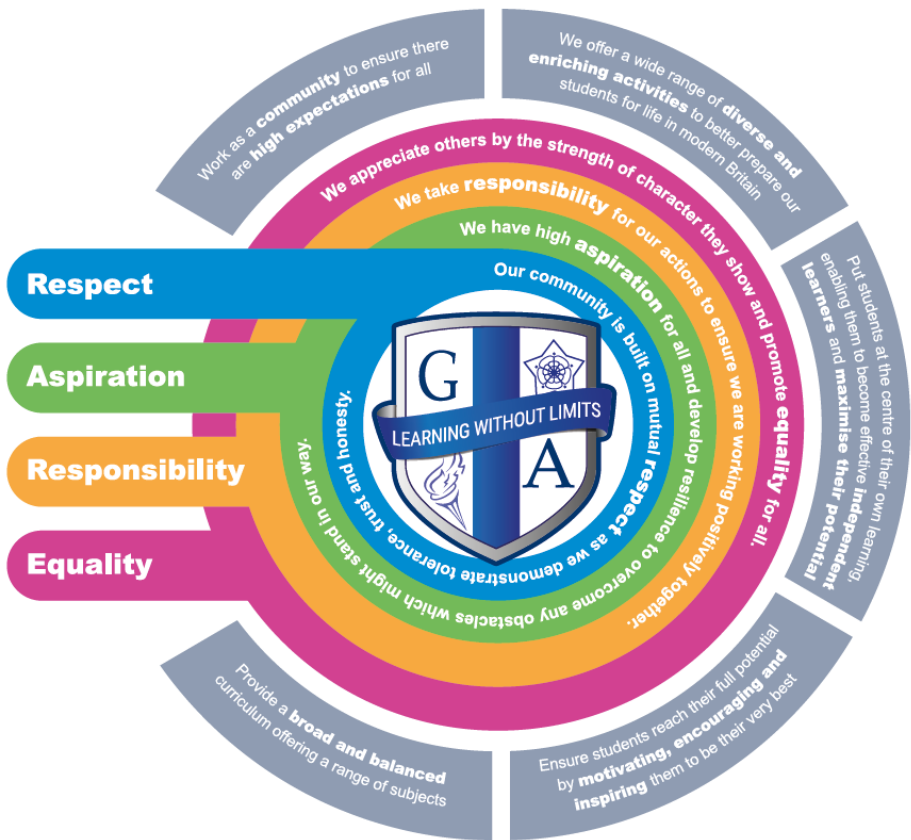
Work as a community to ensure there are high expectations for all

We offer a wide range of diverse and enriching activities to better prepare our students for life in modern Britain

Put students at the centre of their own learning, enabling them to become effective independent learners and maximise their potential

Ensure students reach their full potential by motivating, encouraging and inspiring them to be their very best

Provide a broad and balanced curriculum offering a range of subjects

Respect

Aspiration

Responsibility

Equality

We appreciate others by the strength of character they show and promote equality for all.

We take responsibility for our actions to ensure we are working positively together.

We have high aspiration for all and develop resilience to overcome any obstacles which might stand in our way.

Our community is built on mutual respect as we demonstrate tolerance, trust and honesty.

G

A

LEARNING WITHOUT LIMITS